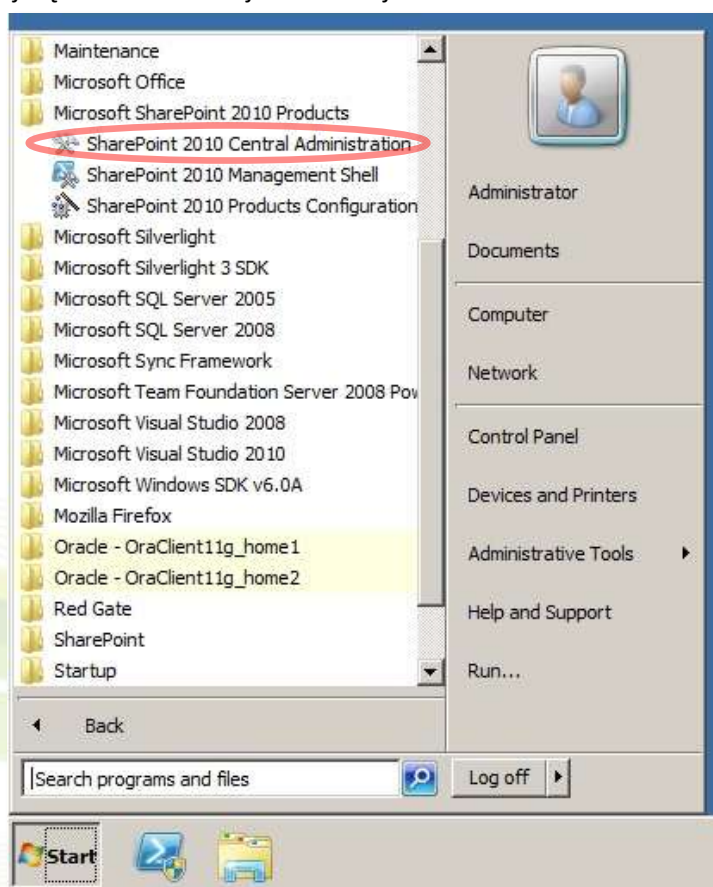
Maintenance
Microsoft Office
Microsoft SharePoint 2010 Products
SharePoint 2010 Central Administration
SharePoint 2010 Management Shell
SharePoint 2010 Products Configuration
Microsoft Silverlight
Microsoft Silverlight 3 SDK
Microsoft SQL Server 2005
Microsoft SQL Server 2008
Microsoft Sync Framework
Microsoft Team Foundation Server 2008 Pow
Microsoft Visual Studio 2008
Microsoft Visual Studio 2010
Microsoft Windows SDK v6.0A
Mozilla Firefox
Oracle - OraClient11g_home1
Oracle - OraClient11g_home2
Red Gate
SharePoint
Startup

Back

Search programs and files

Administrator
Documents
Computer
Network
Control Panel
Devices and Printers
Administrative Tools
Help and Support
Run...

Log off

Start